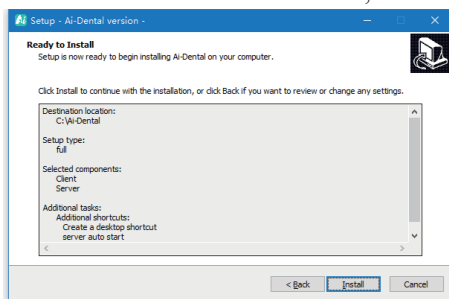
Setup - Ai-Dental version -

Ready to Install
Setup is now ready to begin installing Ai-Dental on your computer.

Click Install to continue with the installation, or click Back if you want to review or change any settings.

Destination location:
C:\Ai-Dental

Setup type:
full

Selected components:
Client
Server

Additional tasks:
Additional shortcuts:
Create a desktop shortcut
server auto start

< Back
Install
Cancel